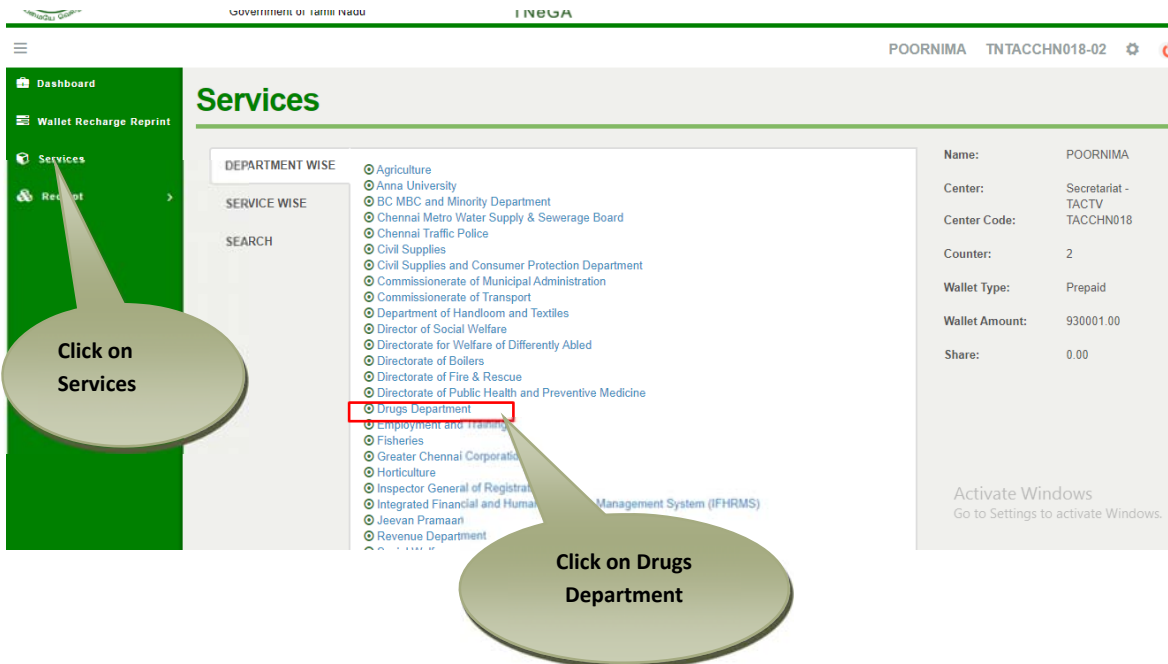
Government of Tamil Nadu TNeGA

POORNIMA TNTACCHN018-02

Dashboard
Wallet Recharge Reprint
Services
Re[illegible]pt

Services

DEPARTMENT WISE
SERVICE WISE
SEARCH

Agriculture
Anna University
BC MBC and Minority Department
Chennai Metro Water Supply & Sewerage Board
Chennai Traffic Police
Civil Supplies
Civil Supplies and Consumer Protection Department
Commissionerate of Municipal Administration
Commissionerate of Transport
Department of Handloom and Textiles
Director of Social Welfare
Directorate for Welfare of Differently Abled
Directorate of Boilers
Directorate of Fire & Rescue
Directorate of Public Health and Preventive Medicine
Drugs Department
Employment and Training
Fisheries
Greater Chennai Corporation
Horticulture
Inspector General of Registrat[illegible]
Integrated Financial and Huma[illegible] Management System (IFHRMS)
Jeevan Pramaan
Revenue Department
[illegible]

| | |
|---|---|
| Name: | POORNIMA |
| Center: | Secretariat - TACTV |
| Center Code: | TACCHN018 |
| Counter: | 2 |
| Wallet Type: | Prepaid |
| Wallet Amount: | 930001.00 |
| Share: | 0.00 |

Activate Windows
Go to Settings to activate Windows.

Click on Services

Click on Drugs Department